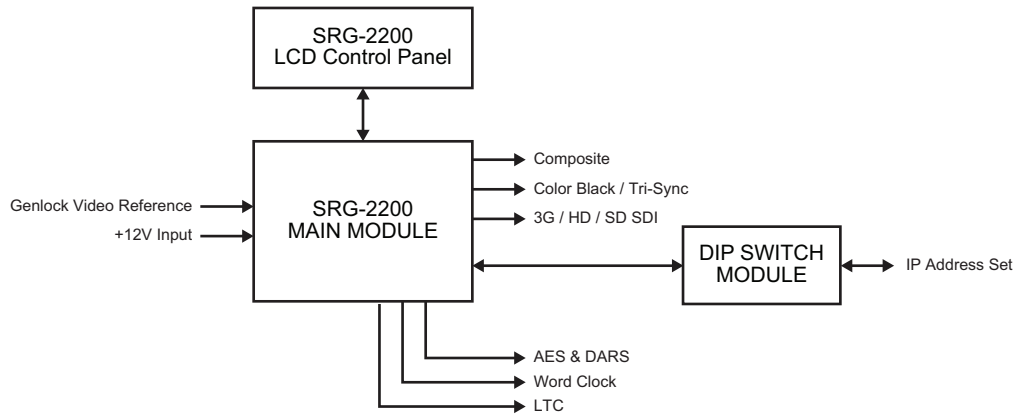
SRG-2200
LCD Control Panel

Genlock Video Reference

+12V Input

SRG-2200
MAIN MODULE

Composite

Color Black / Tri-Sync

3G / HD / SD SDI

DIP SWITCH
MODULE

IP Address Set

AES & DARS

Word Clock

LTC